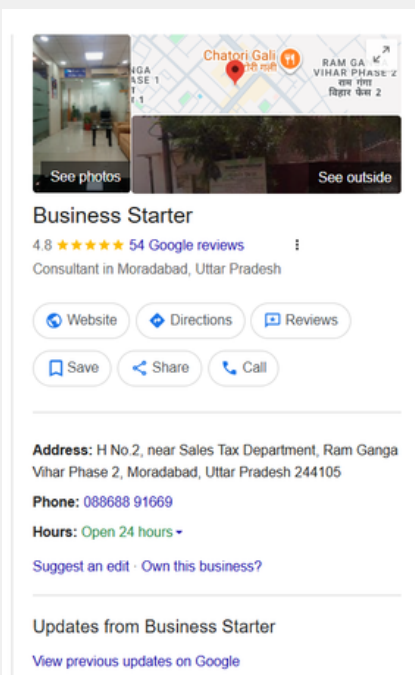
NGA
HASE 1
1

Chatori Gali
चटोरी गली

RAM GA
VIHAR PHASE 2
राम गंगा
विहार फेस 2

See photos

See outside

Business Starter

4.8 ★★★★★ 54 Google reviews

Consultant in Moradabad, Uttar Pradesh

Website

Directions

Reviews

Save

Share

Call

Address: H No.2, near Sales Tax Department, Ram Ganga Vihar Phase 2, Moradabad, Uttar Pradesh 244105

Phone: 088688 91669

Hours: Open 24 hours

Suggest an edit · Own this business?

Updates from Business Starter

View previous updates on Google